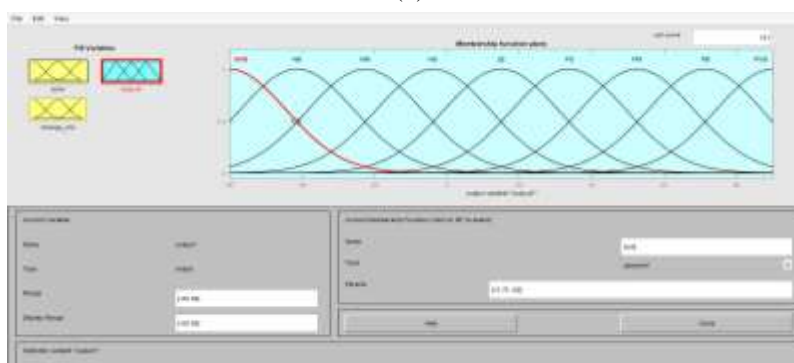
File Edit View

FIS Variables

input1

output1

change_err

Membership function plots

plot points: 181

NVB NB NM NS ZE PS PM PB PVB

output variable "output1"

Current Variable

Name output1

Type output

Range [-60 60]

Display Range [-60 60]

Current Membership Function (click on MF to select)

Name NVB

Type gaussmf

Params [15 -60]

Help

Close

Selected variable "output1"